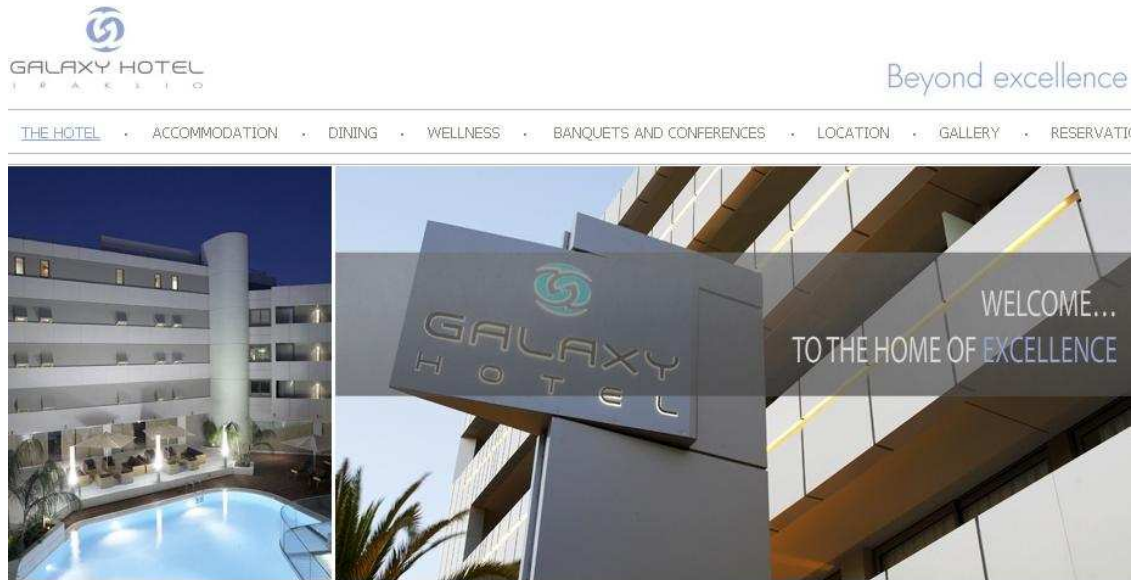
GALAXY HOTEL
I R A K L I O

Beyond excellence

THE HOTEL · ACCOMMODATION · DINING · WELLNESS · BANQUETS AND CONFERENCES · LOCATION · GALLERY · RESERVATI

GALAXY
H O T E L

WELCOME...
TO THE HOME OF EXCELLENCE